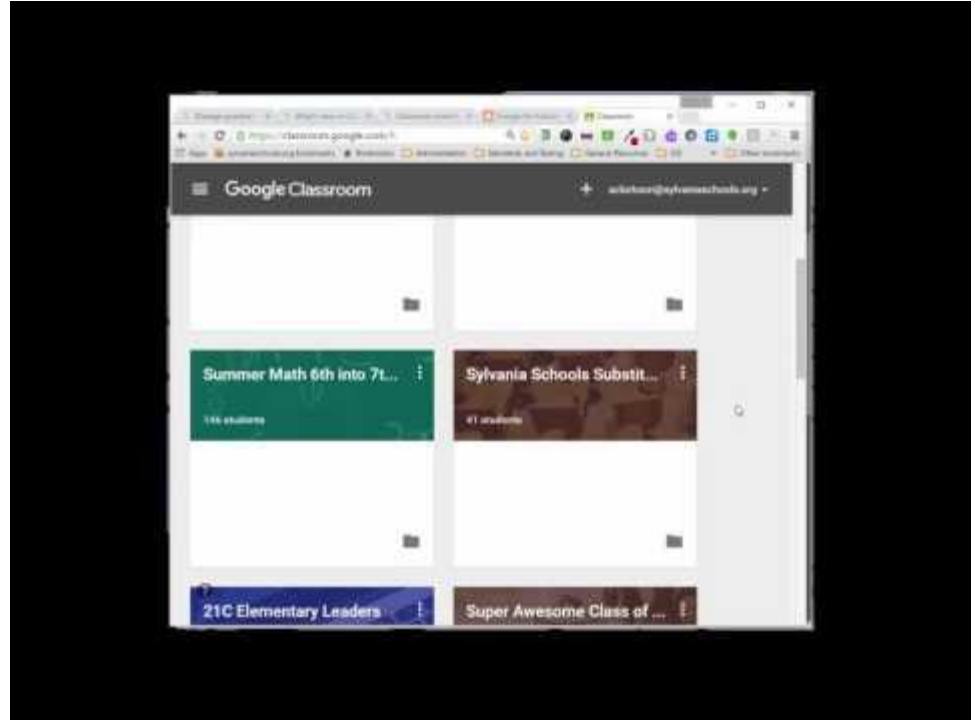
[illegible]

https://classroom.google.com/h

Google Classroom

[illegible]@sylvaniaschools.org

Summer Math 6th into 7t...

116 students

Sylvania Schools Substit...

41 students

21C Elementary Leaders

Super Awesome Class of ...